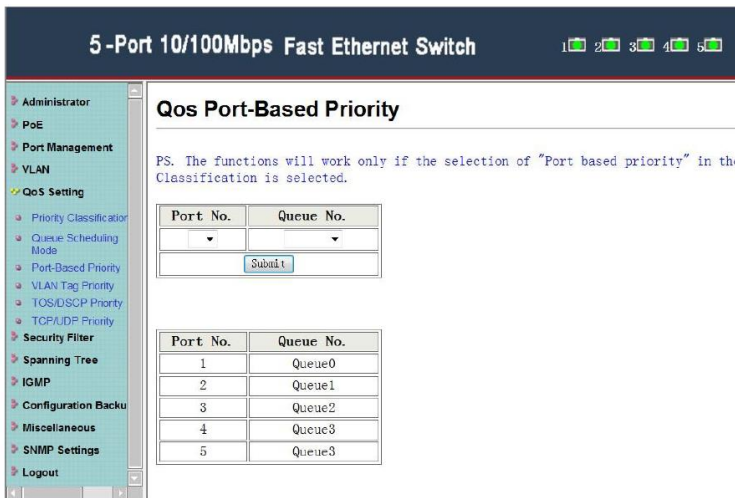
5-Port 10/100Mbps Fast Ethernet Switch

1 2 3 4 5

Administrator
PoE
Port Management
VLAN
QoS Setting
Priority Classificatior
Queue Scheduling Mode
Port-Based Priority
VLAN Tag Priority
TOS/DSCP Priority
TCP/UDP Priority
Security Filter
Spanning Tree
IGMP
Configuration Backu
Miscellaneous
SNMP Settings
Logout

Qos Port-Based Priority

PS. The functions will work only if the selection of "Port based priority" in the Classification is selected.

| Port No. | Queue No. |
|---|---|
| | |

Submit

| Port No. | Queue No. |
|---|---|
| 1 | Queue0 |
| 2 | Queue1 |
| 3 | Queue2 |
| 4 | Queue3 |
| 5 | Queue3 |